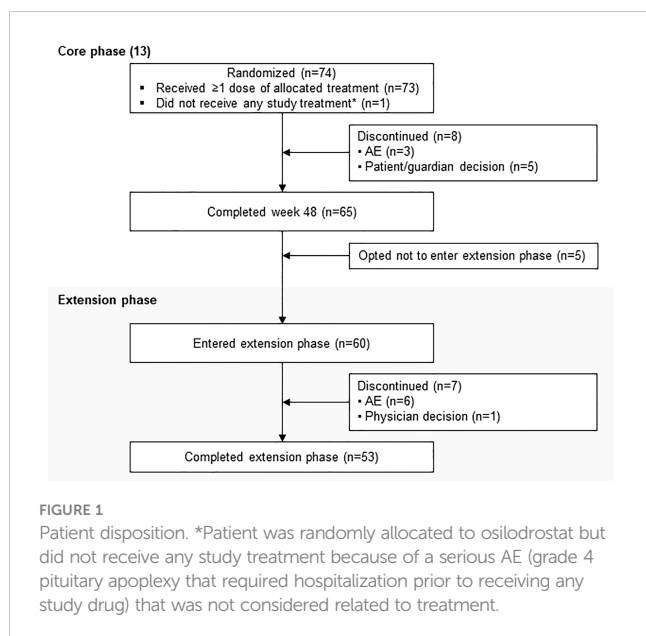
Core phase (13)

Randomized (n=74)
▪ Received ≥1 dose of allocated treatment (n=73)
▪ Did not receive any study treatment* (n=1)

Discontinued (n=8)
▪ AE (n=3)
▪ Patient/guardian decision (n=5)

Completed week 48 (n=65)

Opted not to enter extension phase (n=5)

Extension phase

Entered extension phase (n=60)

Discontinued (n=7)
▪ AE (n=6)
▪ Physician decision (n=1)

Completed extension phase (n=53)

FIGURE 1
Patient disposition. *Patient was randomly allocated to osilodrostat but did not receive any study treatment because of a serious AE (grade 4 pituitary apoplexy that required hospitalization prior to receiving any study drug) that was not considered related to treatment.